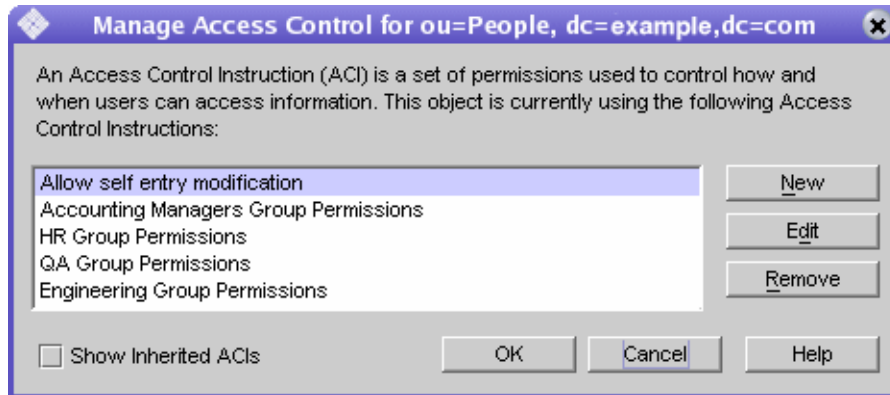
Manage Access Control for ou=People, dc=example,dc=com

An Access Control Instruction (ACI) is a set of permissions used to control how and when users can access information. This object is currently using the following Access Control Instructions:

Allow self entry modification
Accounting Managers Group Permissions
HR Group Permissions
QA Group Permissions
Engineering Group Permissions

New
Edit
Remove

Show Inherited ACIs

OK
Cancel
Help